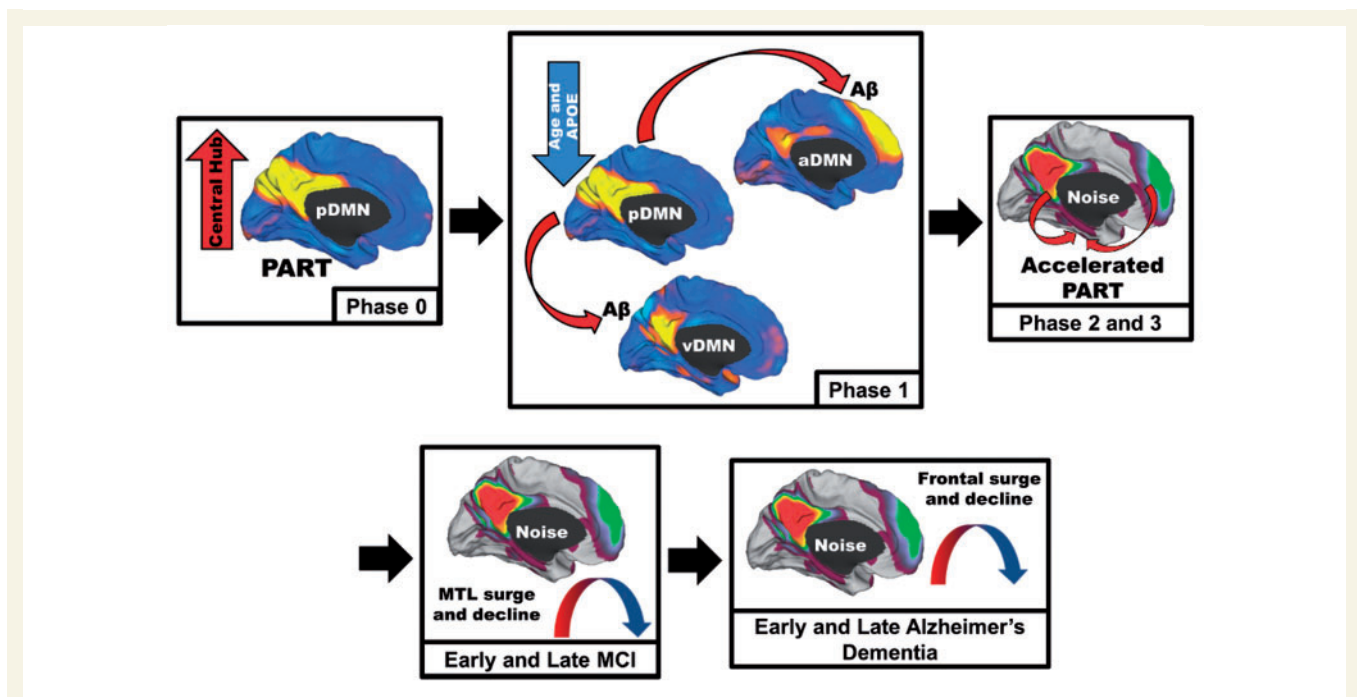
Central Hub
pDMN
PART
Phase 0

Age and APOE
Aβ
aDMN
pDMN
Aβ
vDMN
Phase 1

Noise
Accelerated PART
Phase 2 and 3

Noise
MTL surge and decline
Early and Late MCI

Frontal surge and decline
Noise
Early and Late Alzheimer's Dementia